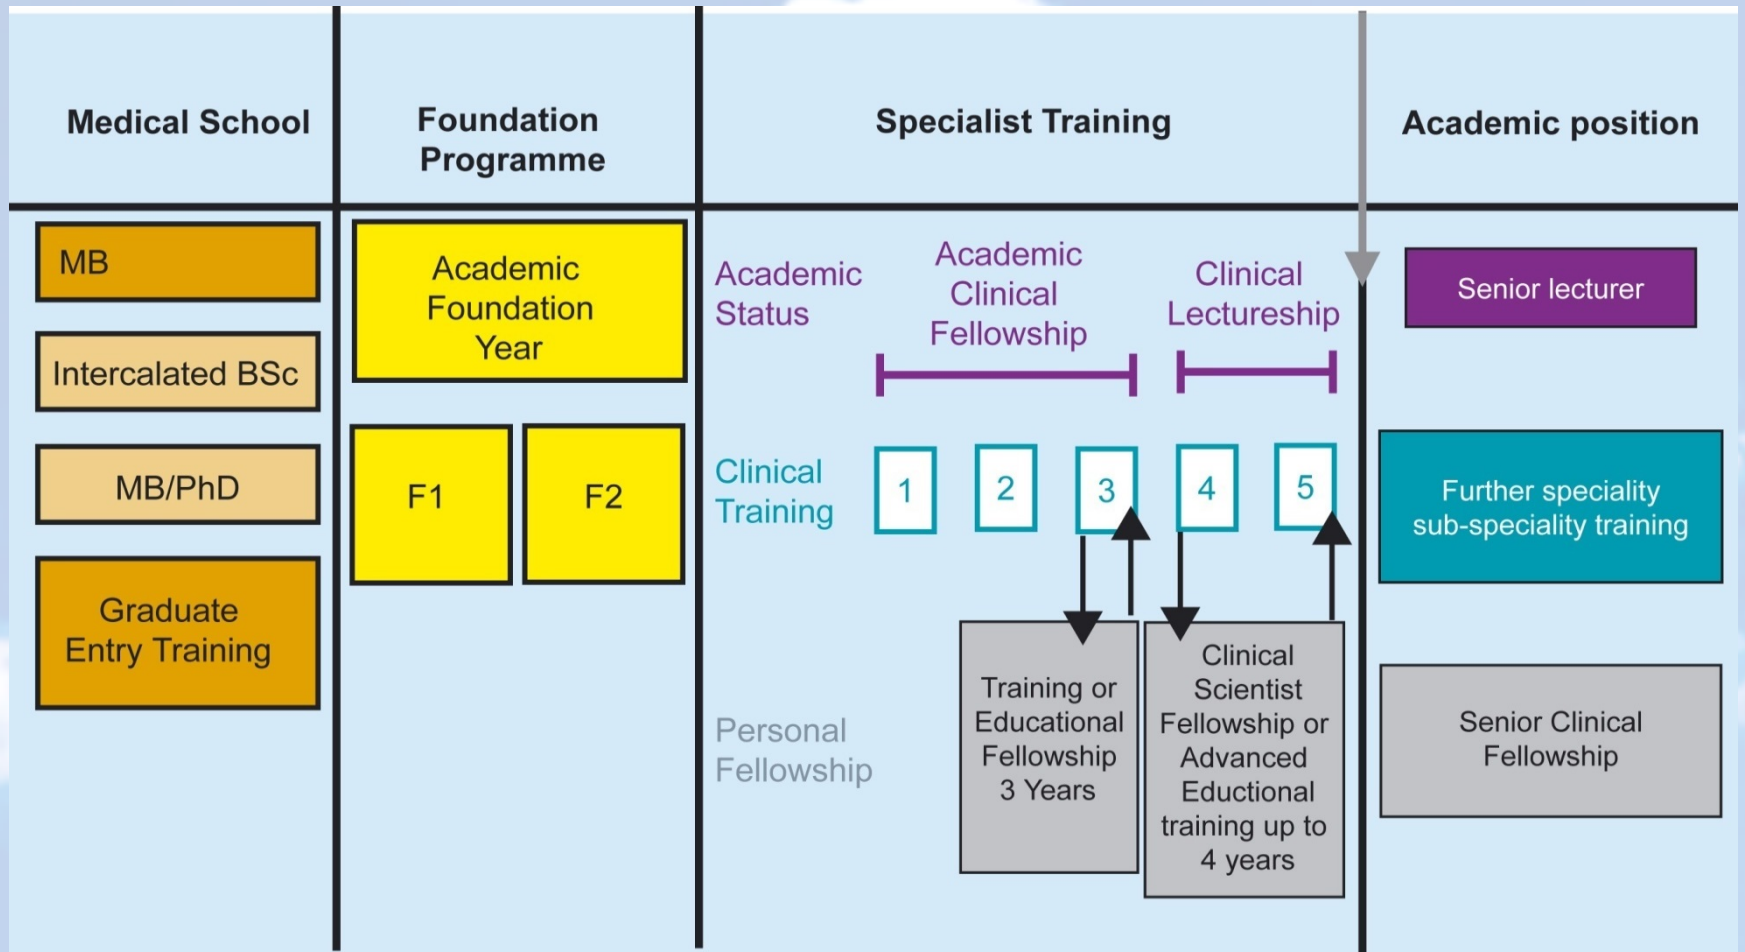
| Medical School | Foundation Programme | Specialist Training | Academic position |
|---|---|---|---|

MB

Intercalated BSc

MB/PhD

Graduate Entry Training

Academic Foundation Year

F1

F2

Academic Status

Academic Clinical Fellowship

Clinical Lectureship

Clinical Training

1

2

3

4

5

Personal Fellowship

Training or Educational Fellowship 3 Years

Clinical Scientist Fellowship or Advanced Eductional training up to 4 years

Senior lecturer

Further speciality sub-speciality training

Senior Clinical Fellowship